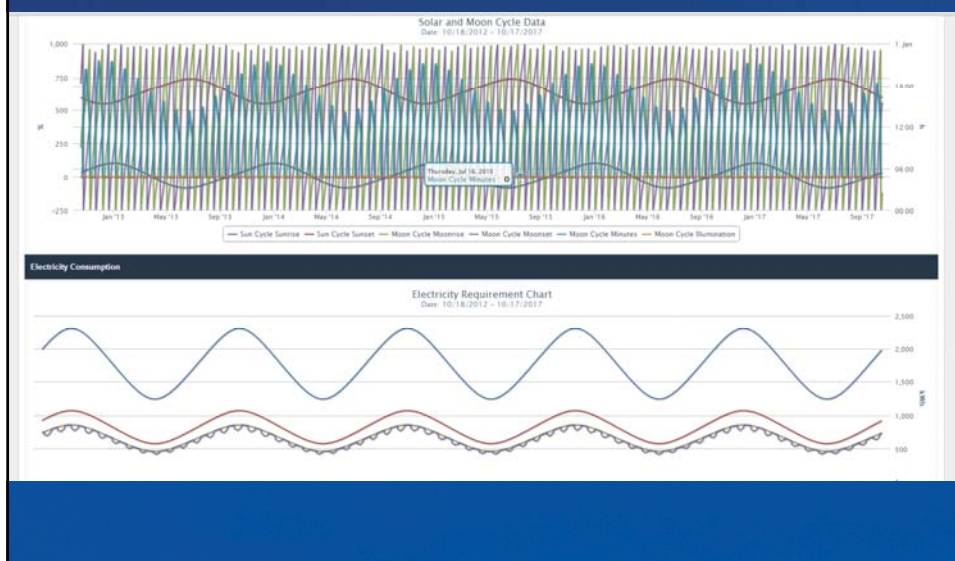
Solar and Moon Cycle Data
Date: 10/18/2012 - 10/17/2017

1,000
750
500
250
0
-250

1. Jan
18:00
12:00
06:00
00:00

Jan '13
May '13
Sep '13
Jan '14
May '14
Sep '14
Jan '15
May '15
Sep '15
Jan '16
May '16
Sep '16
Jan '17
May '17
Sep '17

Thursday, Jul 16, 2015
Moon Cycle Minutes: 0

Sun Cycle Sunrise
Sun Cycle Sunset
Moon Cycle Moonrise
Moon Cycle Moonset
Moon Cycle Minutes
Moon Cycle Illumination

Electricity Consumption

Electricity Requirement Chart
Date: 10/18/2012 - 10/17/2017

2,500
2,000
1,500
1,000
500